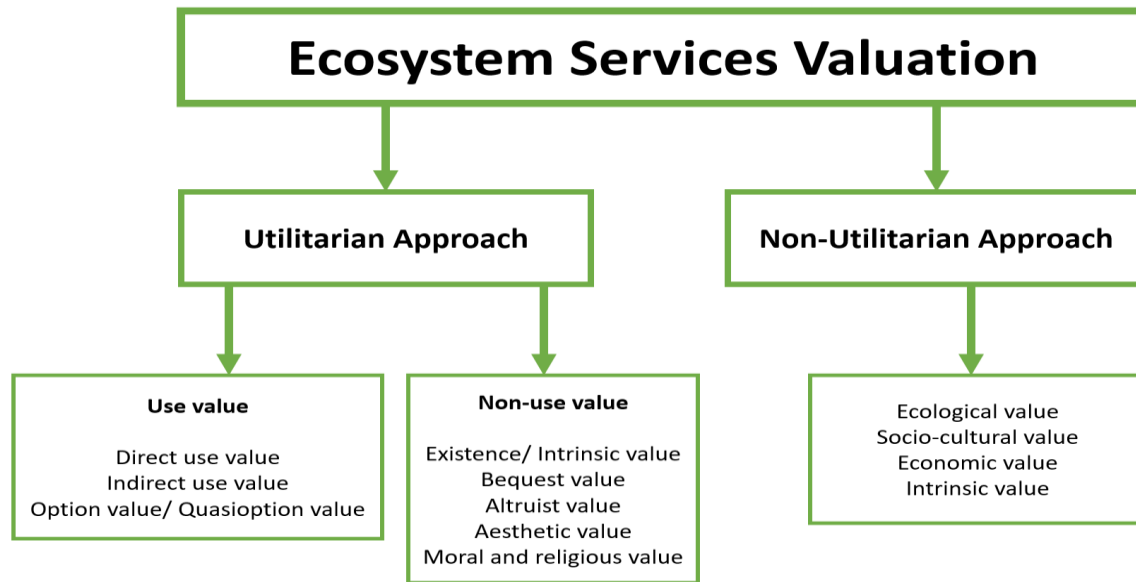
Ecosystem Services Valuation

Utilitarian Approach

Non-Utilitarian Approach

Use value

Direct use value
Indirect use value
Option value/ Quasioption value

Non-use value

Existence/ Intrinsic value
Bequest value
Altruist value
Aesthetic value
Moral and religious value

Ecological value
Socio-cultural value
Economic value
Intrinsic value